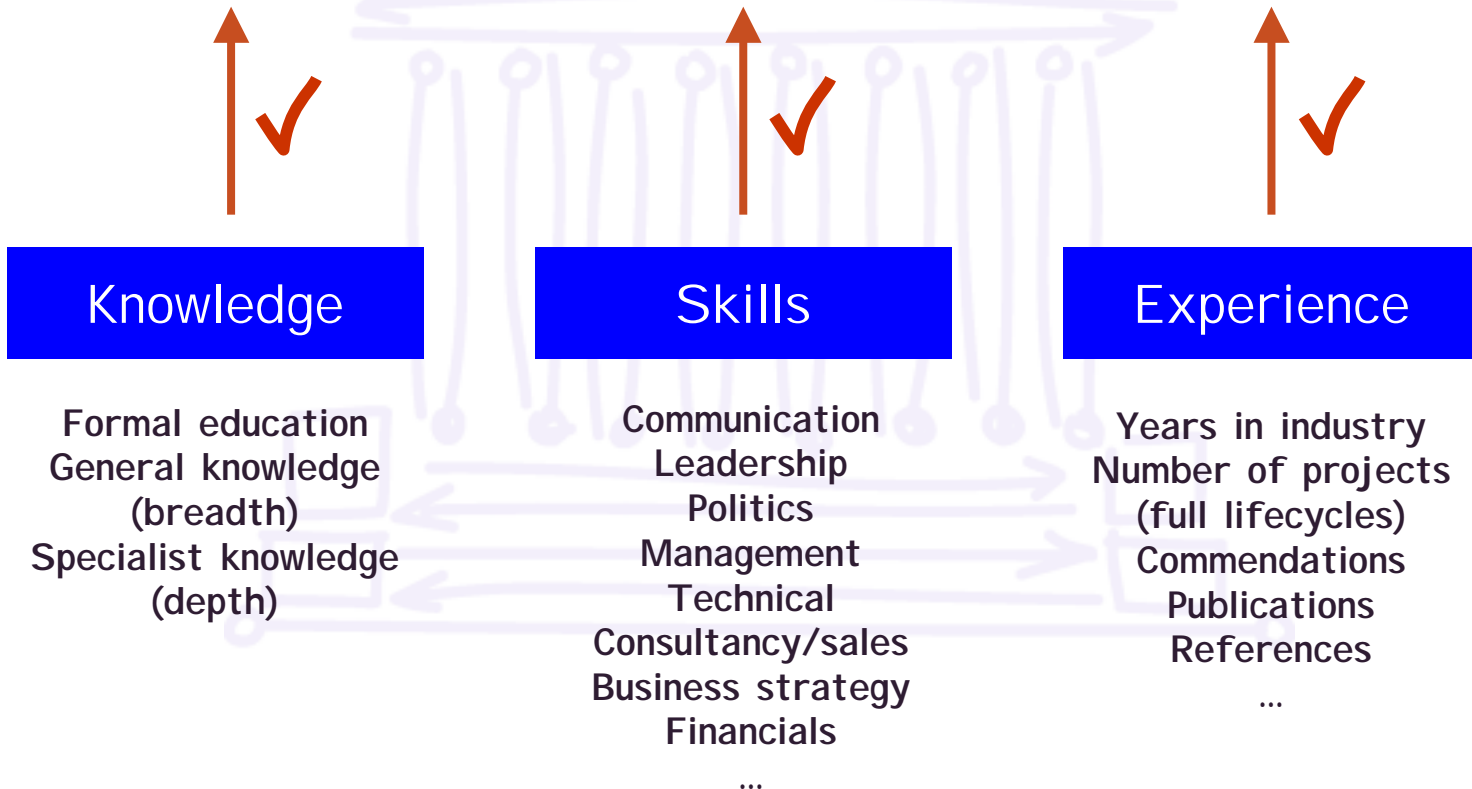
Knowledge

Formal education
General knowledge (breadth)
Specialist knowledge (depth)

Skills

Communication
Leadership
Politics
Management
Technical
Consultancy/sales
Business strategy
Financials
…

Experience

Years in industry
Number of projects (full lifecycles)
Commendations
Publications
References
…